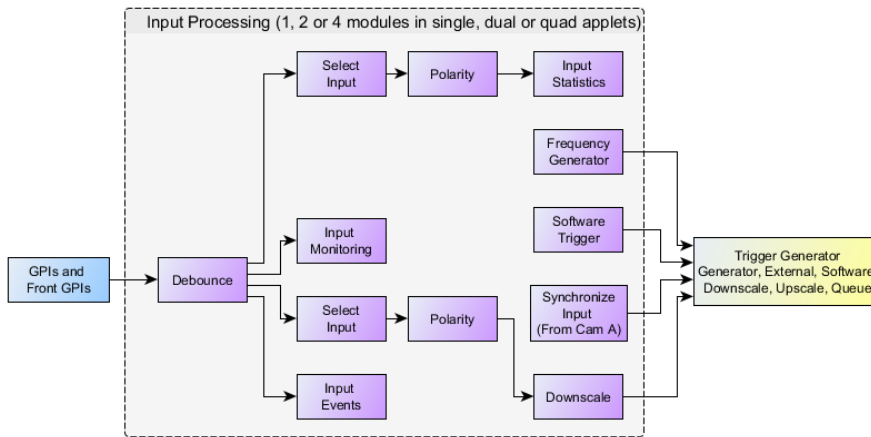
Input Processing (1, 2 or 4 modules in single, dual or quad applets)

GPIs and Front GPIs

Debounce

Select Input

Polarity

Input Statistics

Frequency Generator

Software Trigger

Input Monitoring

Select Input

Polarity

Synchronize Input (From Cam A)

Input Events

Downscale

Trigger Generator
Generator, External, Software
Downscale, Upscale, Queue